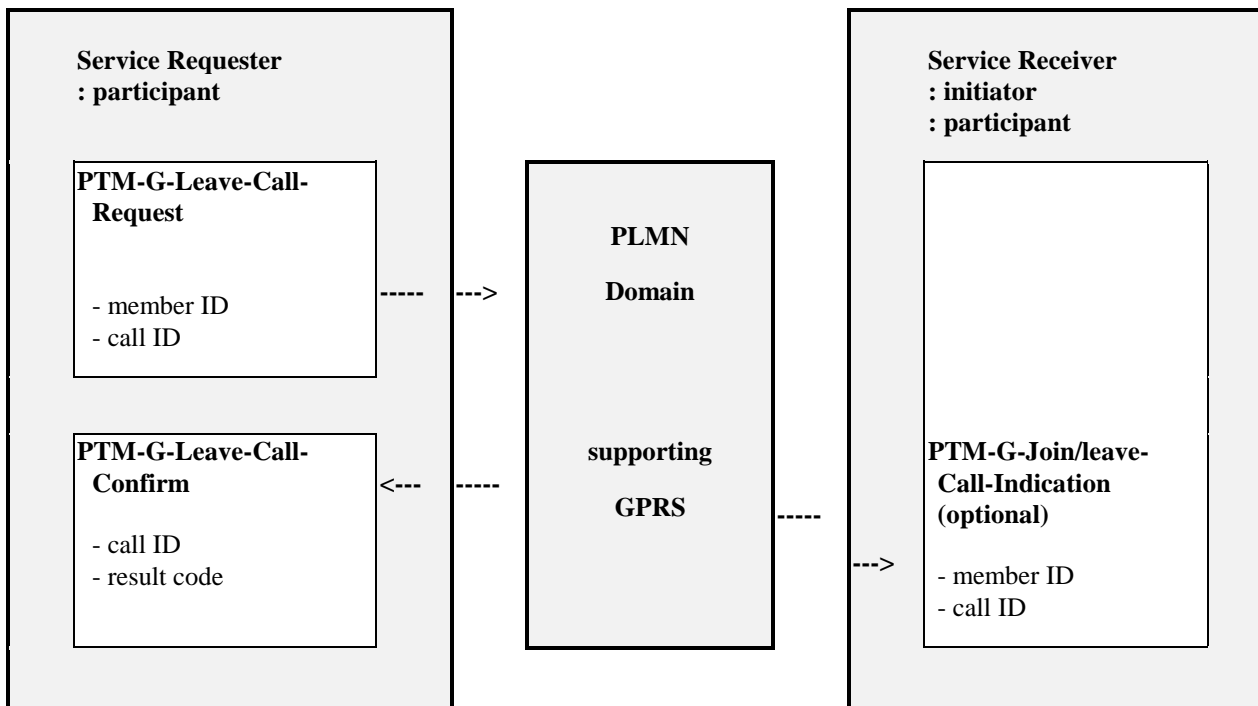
Service Requester
: participant

PTM-G-Leave-Call-Request

- member ID
- call ID

PTM-G-Leave-Call-Confirm

- call ID
- result code

----- --->

<--- -----

PLMN

Domain

supporting

GPRS

-----

--->

Service Receiver
: initiator
: participant

PTM-G-Join/leave-Call-Indication
(optional)

- member ID
- call ID